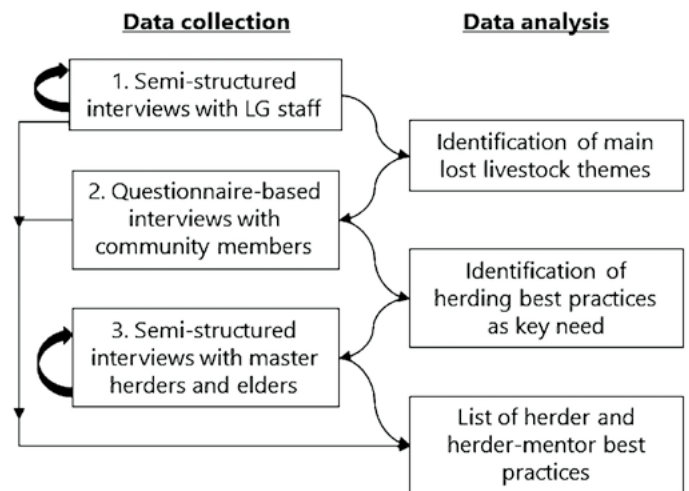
Data collection

Data analysis

1. Semi-structured interviews with LG staff

Identification of main lost livestock themes

2. Questionnaire-based interviews with community members

Identification of herding best practices as key need

3. Semi-structured interviews with master herders and elders

List of herder and herder-mentor best practices